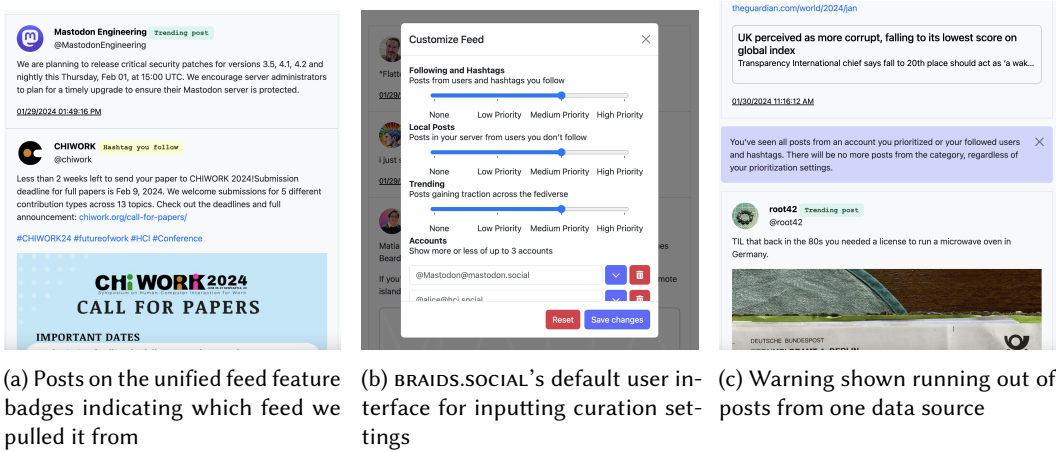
Mastodon Engineering Trending post
@MastodonEngineering

We are planning to release critical security patches for versions 3.5, 4.1, 4.2 and nightly this Thursday, Feb 01, at 15:00 UTC. We encourage server administrators to plan for a timely upgrade to ensure their Mastodon server is protected.

01/29/2024 01:49:16 PM

CHIWORK Hashtag you follow
@chiwork

Less than 2 weeks left to send your paper to CHIWORK 2024!Submission deadline for full papers is Feb 9, 2024. We welcome submissions for 5 different contribution types across 13 topics. Check out the deadlines and full announcement: chiwork.org/call-for-papers/

#CHIWORK24 #futureofwork #HCI #Conference

CHIWORK 2024
CALL FOR PAPERS
IMPORTANT DATES

Customize Feed

Following and Hashtags
Posts from users and hashtags you follow
None Low Priority Medium Priority High Priority

Local Posts
Posts in your server from users you don't follow
None Low Priority Medium Priority High Priority

Trending
Posts gaining traction across the fediverse
None Low Priority Medium Priority High Priority

Accounts
Show more or less of up to 3 accounts
@Mastodon@mastodon.social
@alice@hci.social

Reset Save changes

theguardian.com/world/2024/jan

UK perceived as more corrupt, falling to its lowest score on global index
Transparency International chief says fall to 20th place should act as 'a wak...

01/30/2024 11:16:12 AM

You've seen all posts from an account you prioritized or your followed users and hashtags. There will be no more posts from the category, regardless of your prioritization settings.

root42 Trending post
@root42

TIL that back in the 80s you needed a license to run a microwave oven in Germany.

DEUTSCHE BUNDESPOST

(a) Posts on the unified feed feature badges indicating which feed we pulled it from

(b) BRAIDS.SOCIAL's default user interface for inputting curation settings

(c) Warning shown running out of posts from one data source